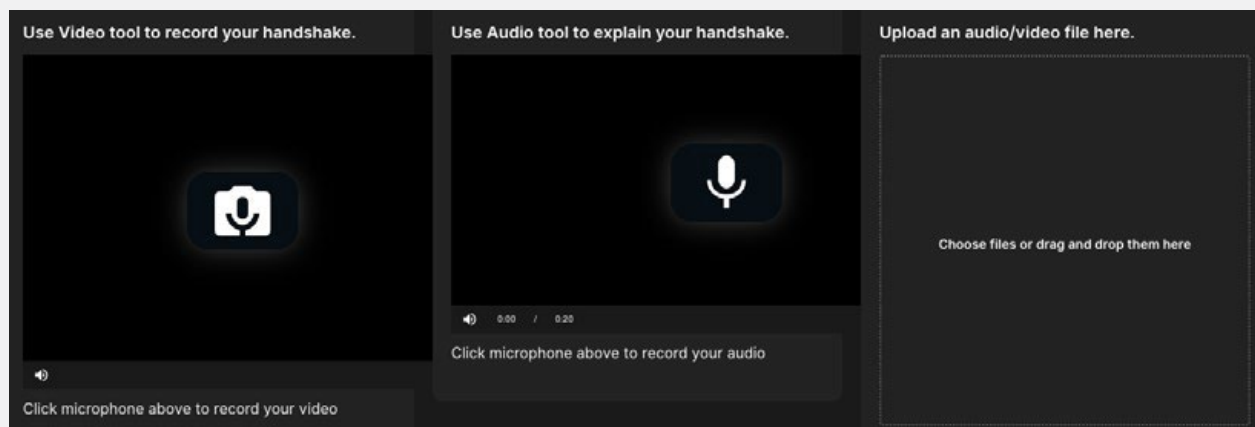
Use Video tool to record your handshake.

Click microphone above to record your video

Use Audio tool to explain your handshake.

0:00 / 0:20

Click microphone above to record your audio

Upload an audio/video file here.

Choose files or drag and drop them here